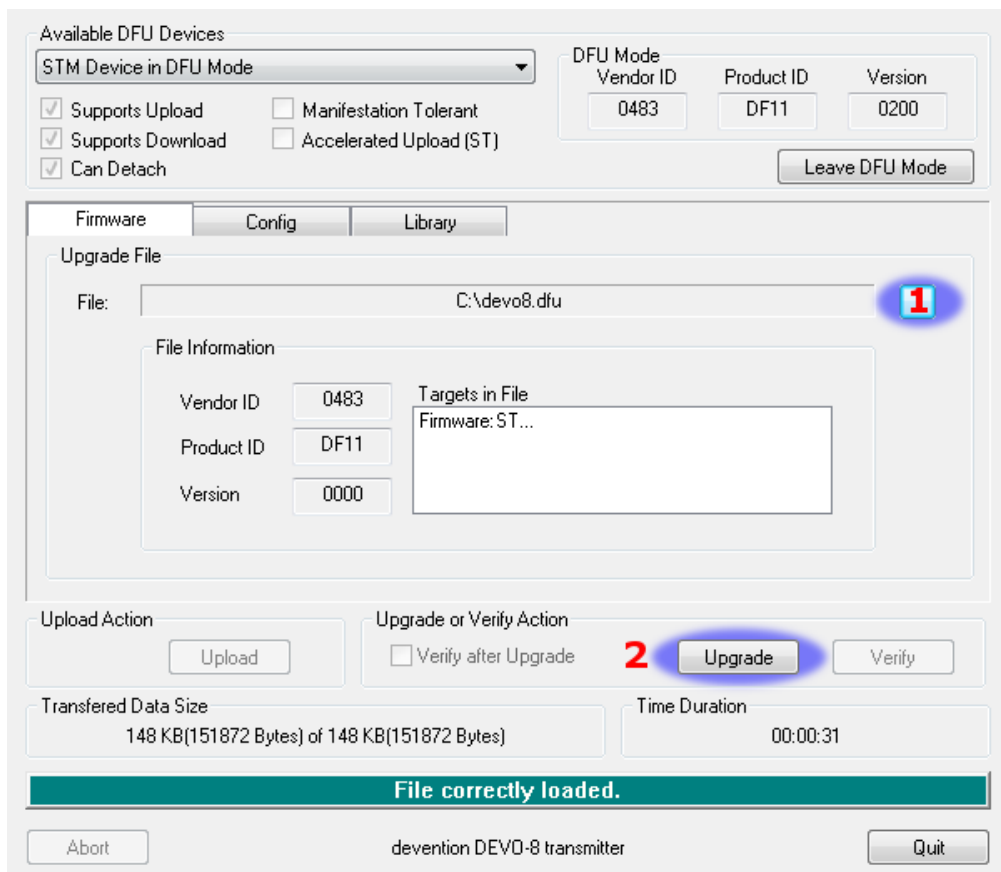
Available DFU Devices
STM Device in DFU Mode

Supports Upload
Supports Download
Can Detach
Manifestation Tolerant
Accelerated Upload (ST)

DFU Mode
Vendor ID
0483
Product ID
DF11
Version
0200

Leave DFU Mode

Firmware
Config
Library

Upgrade File
File: C:\devo8.dfu
1

File Information
Vendor ID 0483
Product ID DF11
Version 0000
Targets in File
Firmware: ST...

Upload Action
Upload

Upgrade or Verify Action
Verify after Upgrade
2
Upgrade
Verify

Transfered Data Size
148 KB(151872 Bytes) of 148 KB(151872 Bytes)

Time Duration
00:00:31

File correctly loaded.

Abort
devention DEVO-8 transmitter
Quit